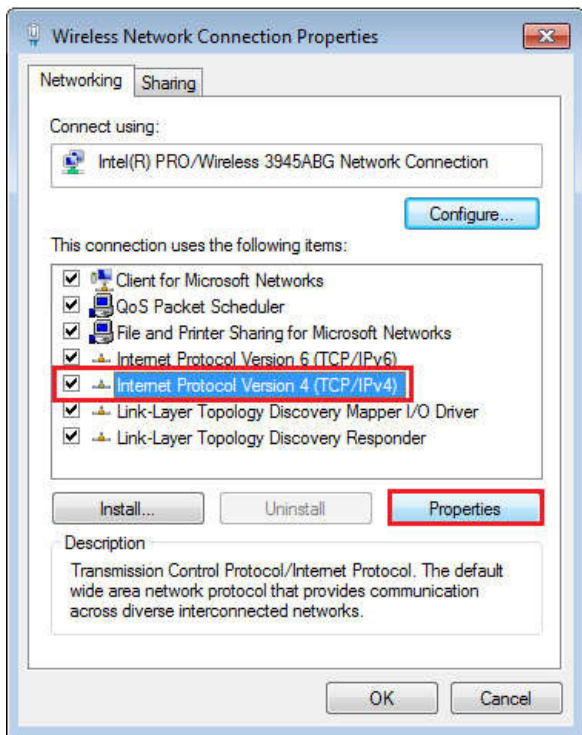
Wireless Network Connection Properties

Networking Sharing

Connect using:

Intel(R) PRO/Wireless 3945ABG Network Connection

Configure...

This connection uses the following items:

Client for Microsoft Networks
QoS Packet Scheduler
File and Printer Sharing for Microsoft Networks
Internet Protocol Version 6 (TCP/IPv6)
Internet Protocol Version 4 (TCP/IPv4)
Link-Layer Topology Discovery Mapper I/O Driver
Link-Layer Topology Discovery Responder

Install... Uninstall Properties

Description

Transmission Control Protocol/Internet Protocol. The default wide area network protocol that provides communication across diverse interconnected networks.

OK Cancel